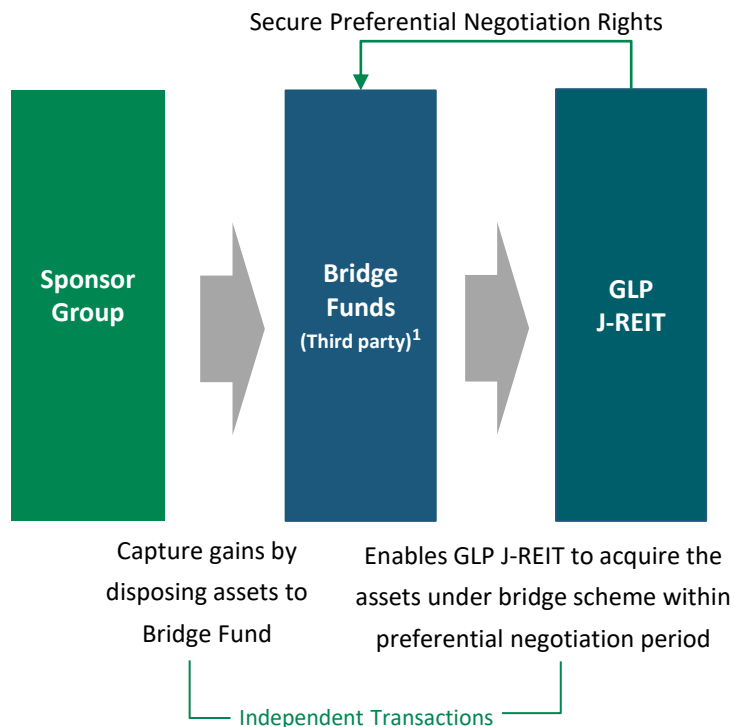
Secure Preferential Negotiation Rights

Sponsor Group

Bridge Funds (Third party)$^1$

GLP J-REIT

Capture gains by disposing assets to Bridge Fund

Enables GLP J-REIT to acquire the assets under bridge scheme within preferential negotiation period

Independent Transactions